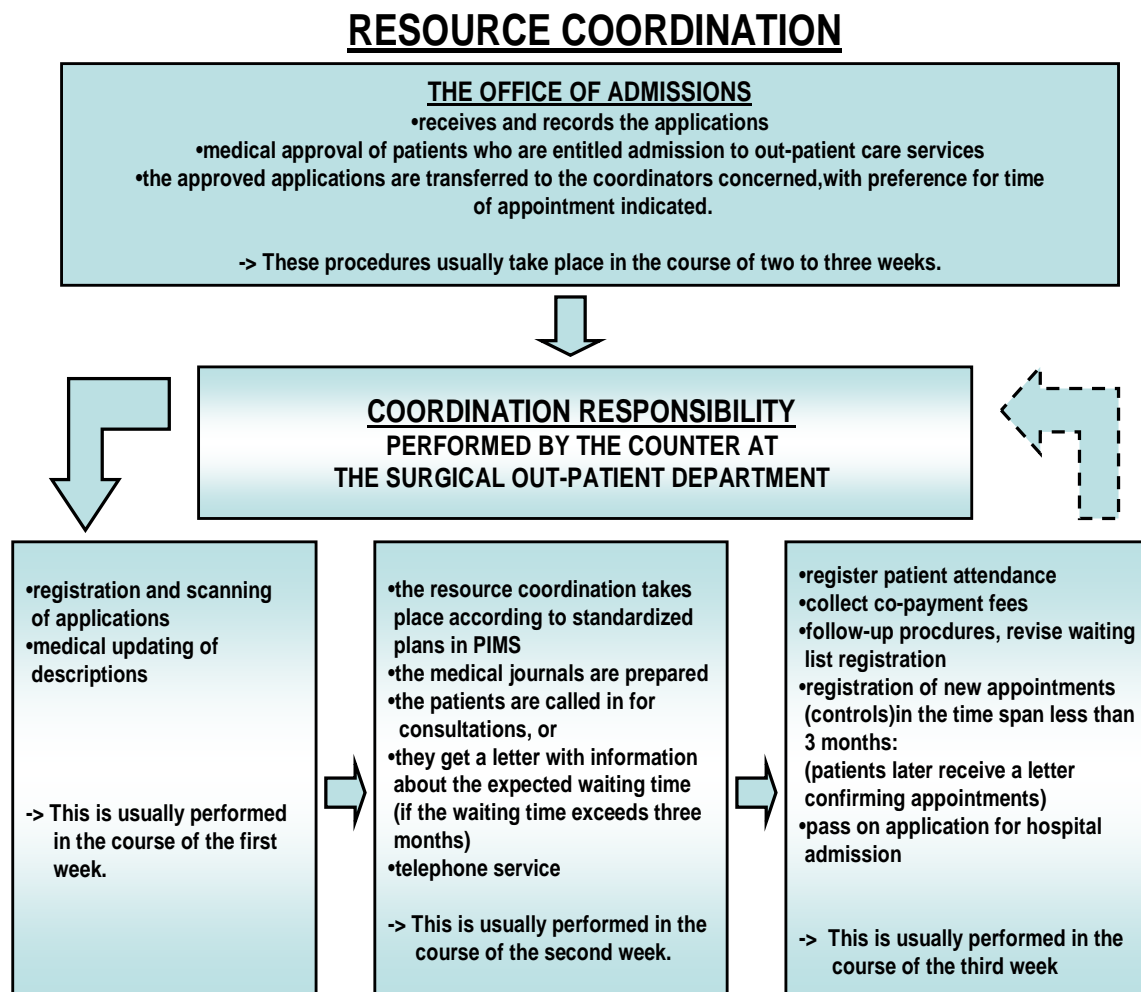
RESOURCE COORDINATION

THE OFFICE OF ADMISSIONS
•receives and records the applications
•medical approval of patients who are entitled admission to out-patient care services
•the approved applications are transferred to the coordinators concerned,with preference for time of appointment indicated.

-> These procedures usually take place in the course of two to three weeks.

COORDINATION RESPONSIBILITY
PERFORMED BY THE COUNTER AT THE SURGICAL OUT-PATIENT DEPARTMENT

•registration and scanning of applications
•medical updating of descriptions

-> This is usually performed in the course of the first week.

•the resource coordination takes place according to standardized plans in PIMS
•the medical journals are prepared
•the patients are called in for consultations, or
•they get a letter with information about the expected waiting time (if the waiting time exceeds three months)
•telephone service

-> This is usually performed in the course of the second week.

•register patient attendance
•collect co-payment fees
•follow-up procdures, revise waiting list registration
•registration of new appointments (controls)in the time span less than 3 months:
(patients later receive a letter confirming appointments)
•pass on application for hospital admission

-> This is usually performed in the course of the third week